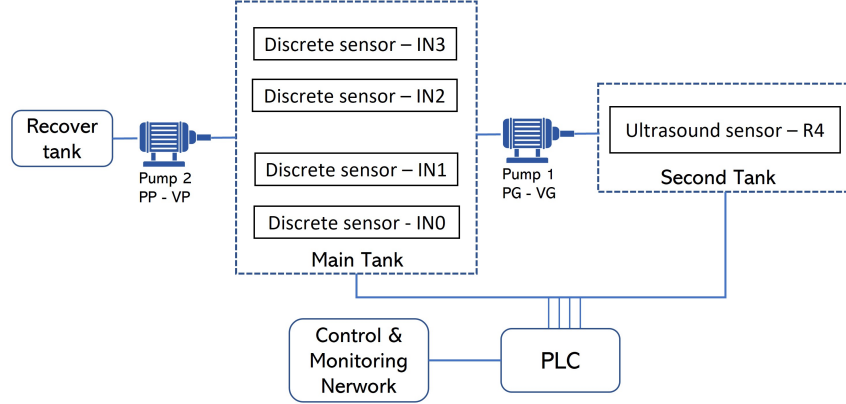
Discrete sensor – IN3

Discrete sensor – IN2

Discrete sensor – IN1

Discrete sensor - IN0

Main Tank

Recover tank

Pump 2
PP - VP

Pump 1
PG - VG

Ultrasound sensor – R4

Second Tank

Control & Monitoring Nerwork

PLC